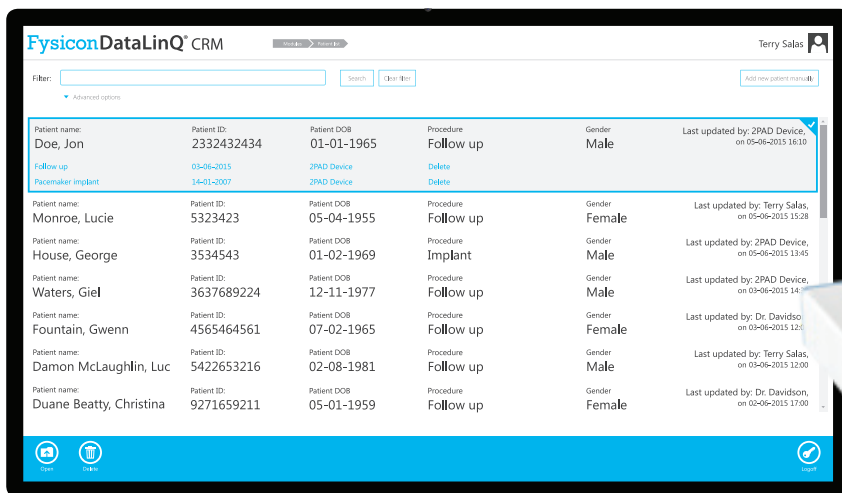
FysiconDataLinQ® CRM

Modules › Patient list

Terry Salas

Filter:

Search

Clear filter

Add new patient manually

Advanced options

| Patient name: | Patient ID: | Patient DOB | Procedure | Gender | |
|---|---|---|---|---|---|
| Doe, Jon | 2332432434 | 01-01-1965 | Follow up | Male | Last updated by: 2PAD Device, on 05-06-2015 16:10 |
| Follow up | 03-06-2015 | 2PAD Device | Delete | | |
| Pacemaker implant | 14-01-2007 | 2PAD Device | Delete | | |
| Monroe, Lucie | 5323423 | 05-04-1955 | Follow up | Female | Last updated by: Terry Salas, on 05-06-2015 15:28 |
| House, George | 3534543 | 01-02-1969 | Implant | Male | Last updated by: 2PAD Device, on 05-06-2015 13:45 |
| Waters, Giel | 3637689224 | 12-11-1977 | Follow up | Male | Last updated by: 2PAD Device, on 03-06-2015 14:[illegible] |
| Fountain, Gwenn | 4565464561 | 07-02-1965 | Follow up | Female | Last updated by: Dr. Davidson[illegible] on 03-06-2015 12:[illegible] |
| Damon McLaughlin, Luc | 5422653216 | 02-08-1981 | Follow up | Male | Last updated by: Terry Salas, on 03-06-2015 12:00 |
| Duane Beatty, Christina | 9271659211 | 05-01-1959 | Follow up | Female | Last updated by: Dr. Davidson, on 02-06-2015 17:00 |

Open

Delete

Logoff